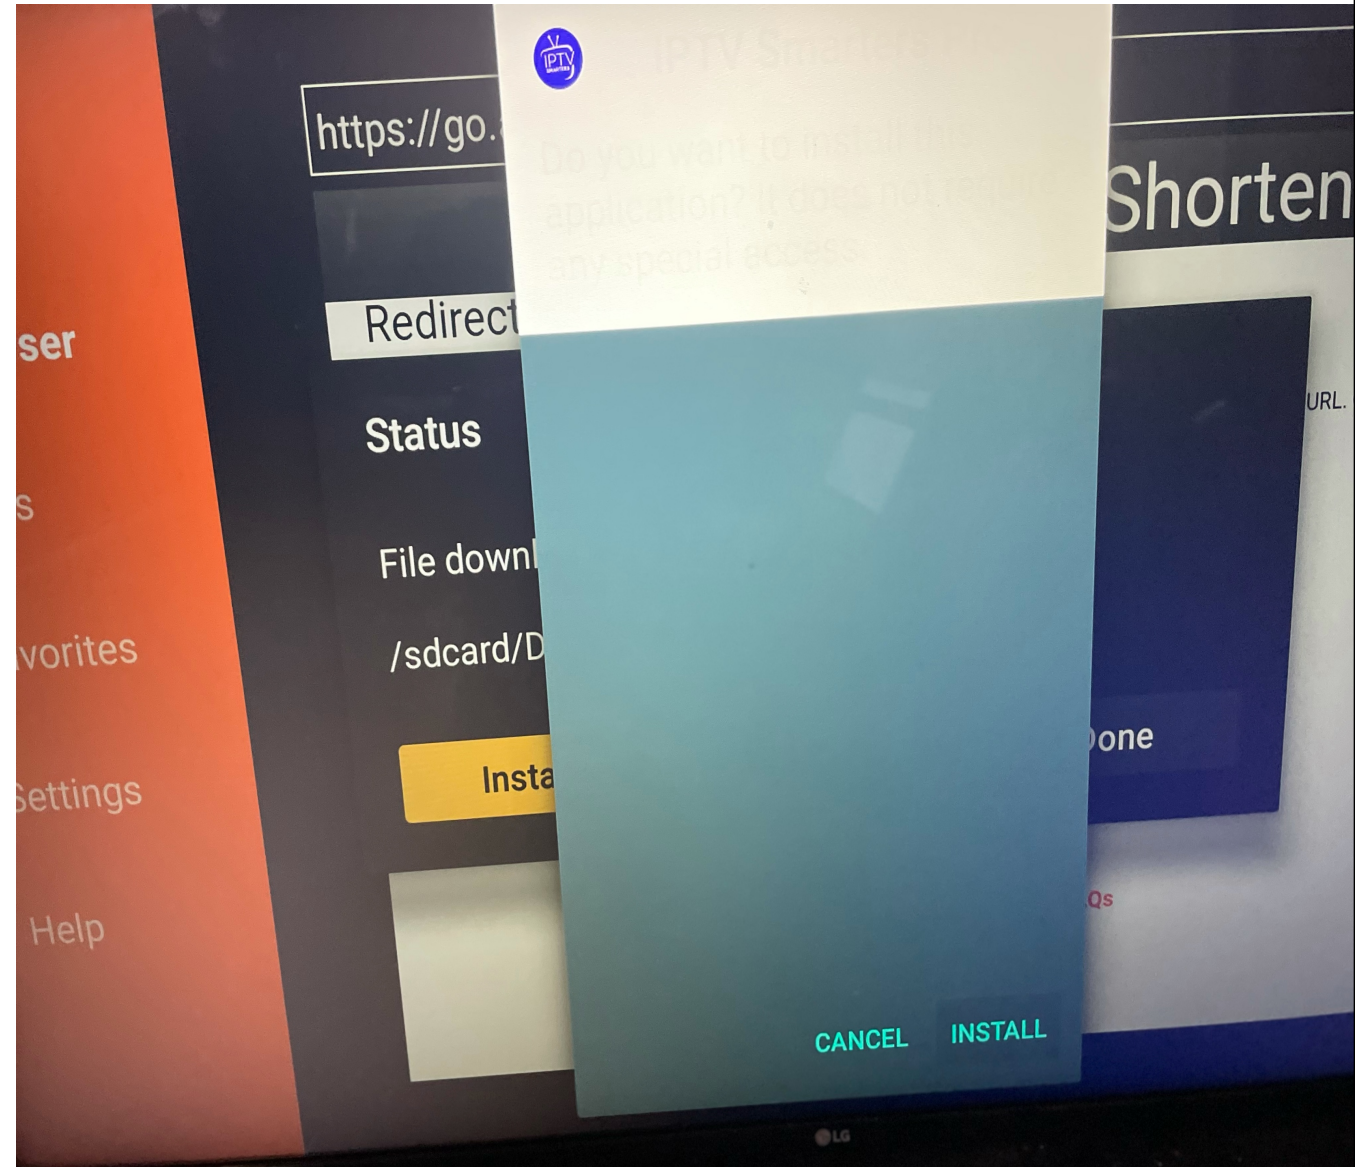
ser

s

vorites

Settings

Help

https://go.

Redirect

Status

File downl

/sdcard/D

Insta

IPTV SMARTERS

IPTV Smarters

Do you want to install this application? It does not require any special access.

CANCEL

INSTALL

Shorten

URL.

one

Qs

LG